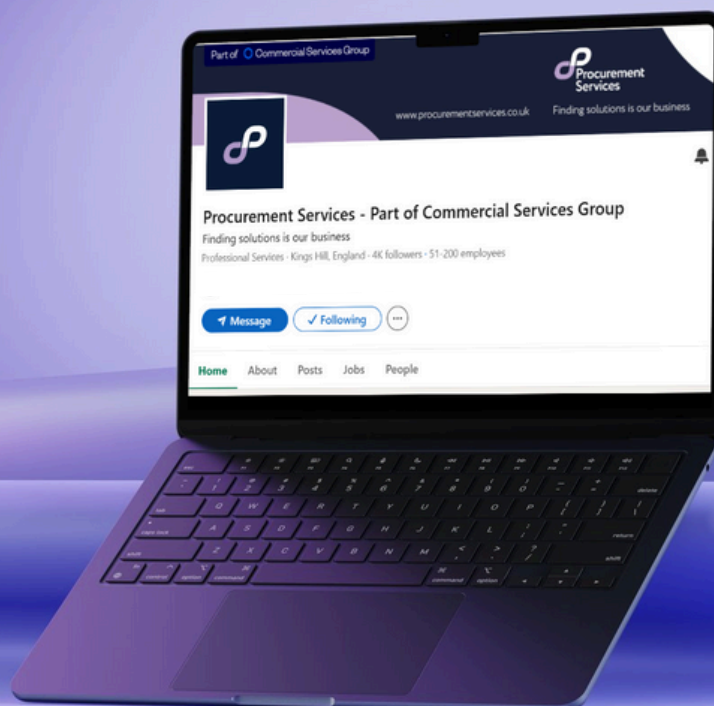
Part of Commercial Services Group

Procurement Services

www.procurementservices.co.uk

Finding solutions is our business

Procurement Services - Part of Commercial Services Group

Finding solutions is our business

Professional Services · Kings Hill, England · 4K followers · 51-200 employees

Message

✓ Following

Home About Posts Jobs People